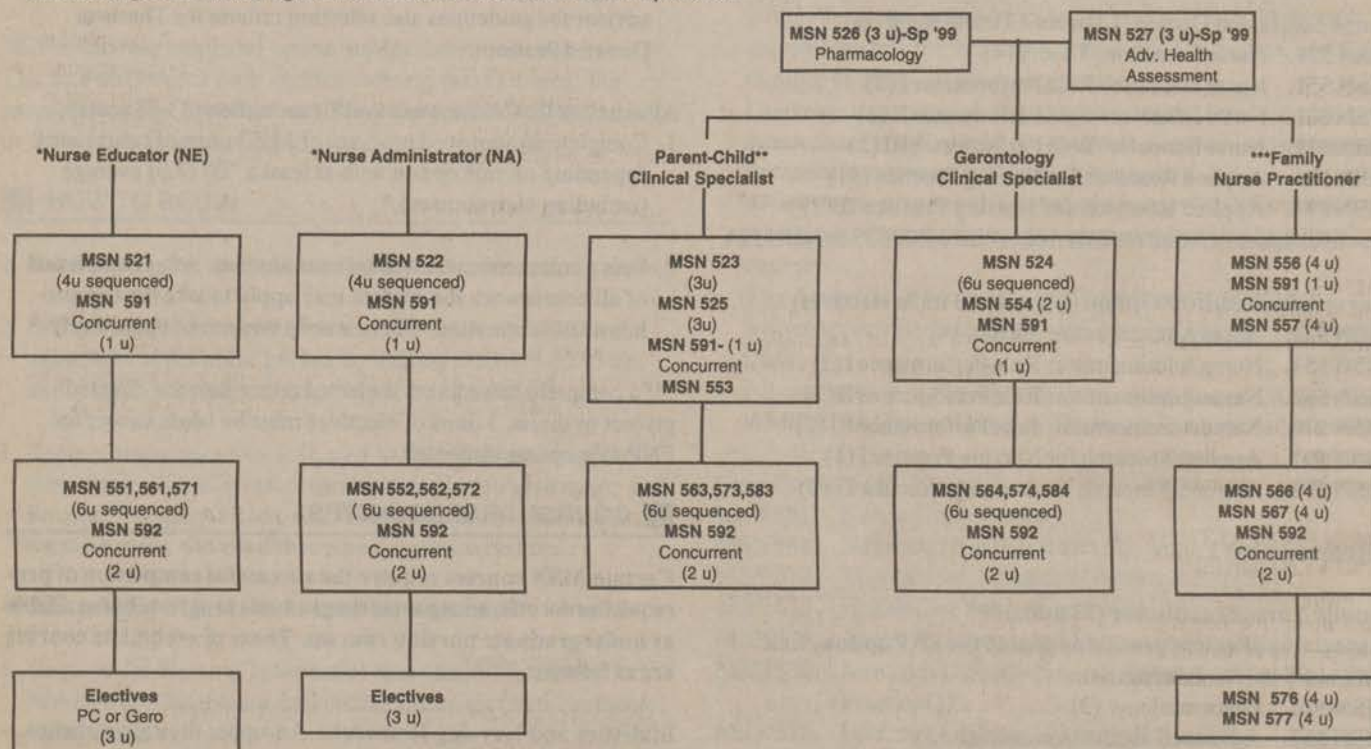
MSN 526 (3 u)-Sp '99
Pharmacology

MSN 527 (3 u)-Sp '99
Adv. Health
Assessment

*Nurse Educator (NE)

*Nurse Administrator (NA)

Parent-Child**
Clinical Specialist

Gerontology
Clinical Specialist

***Family
Nurse Practitioner

MSN 521
(4u sequenced)
MSN 591
Concurrent
(1 u)

MSN 522
(4u sequenced)
MSN 591
Concurrent
(1 u)

MSN 523
(3u)
MSN 525
(3u)
MSN 591- (1 u)
Concurrent
MSN 553

MSN 524
(6u sequenced)
MSN 554 (2 u)
MSN 591
Concurrent
(1 u)

MSN 556 (4 u)
MSN 591 (1 u)
Concurrent
MSN 557 (4 u)

MSN 551,561,571
(6u sequenced)
MSN 592
Concurrent
(2 u)

MSN 552,562,572
( 6u sequenced)
MSN 592
Concurrent
(2 u)

MSN 563,573,583
(6u sequenced)
MSN 592
Concurrent
(2 u)

MSN 564,574,584
(6u sequenced)
MSN 592
Concurrent
(2 u)

MSN 566 (4 u)
MSN 567 (4 u)
MSN 592
Concurrent
(2 u)

Electives
PC or Gero
(3 u)

Electives
(3 u)

MSN 576 (4 u)
MSN 577 (4 u)